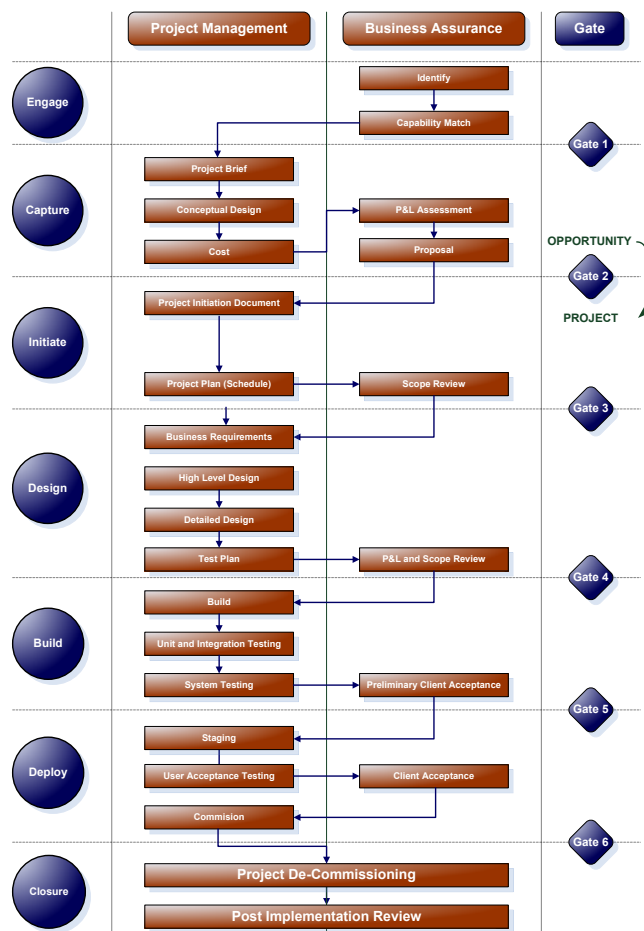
Project Management

Business Assurance

Gate

Engage

Identify

Capability Match

Gate 1

Capture

Project Brief

Conceptual Design

P&L Assessment

Cost

Proposal

OPPORTUNITY

Gate 2

PROJECT

Initiate

Project Initiation Document

Project Plan (Schedule)

Scope Review

Gate 3

Business Requirements

Design

High Level Design

Detailed Design

Test Plan

P&L and Scope Review

Gate 4

Build

Build

Unit and Integration Testing

System Testing

Preliminary Client Acceptance

Gate 5

Staging

Deploy

User Acceptance Testing

Client Acceptance

Commision

Gate 6

Closure

Project De-Commissioning

Post Implementation Review